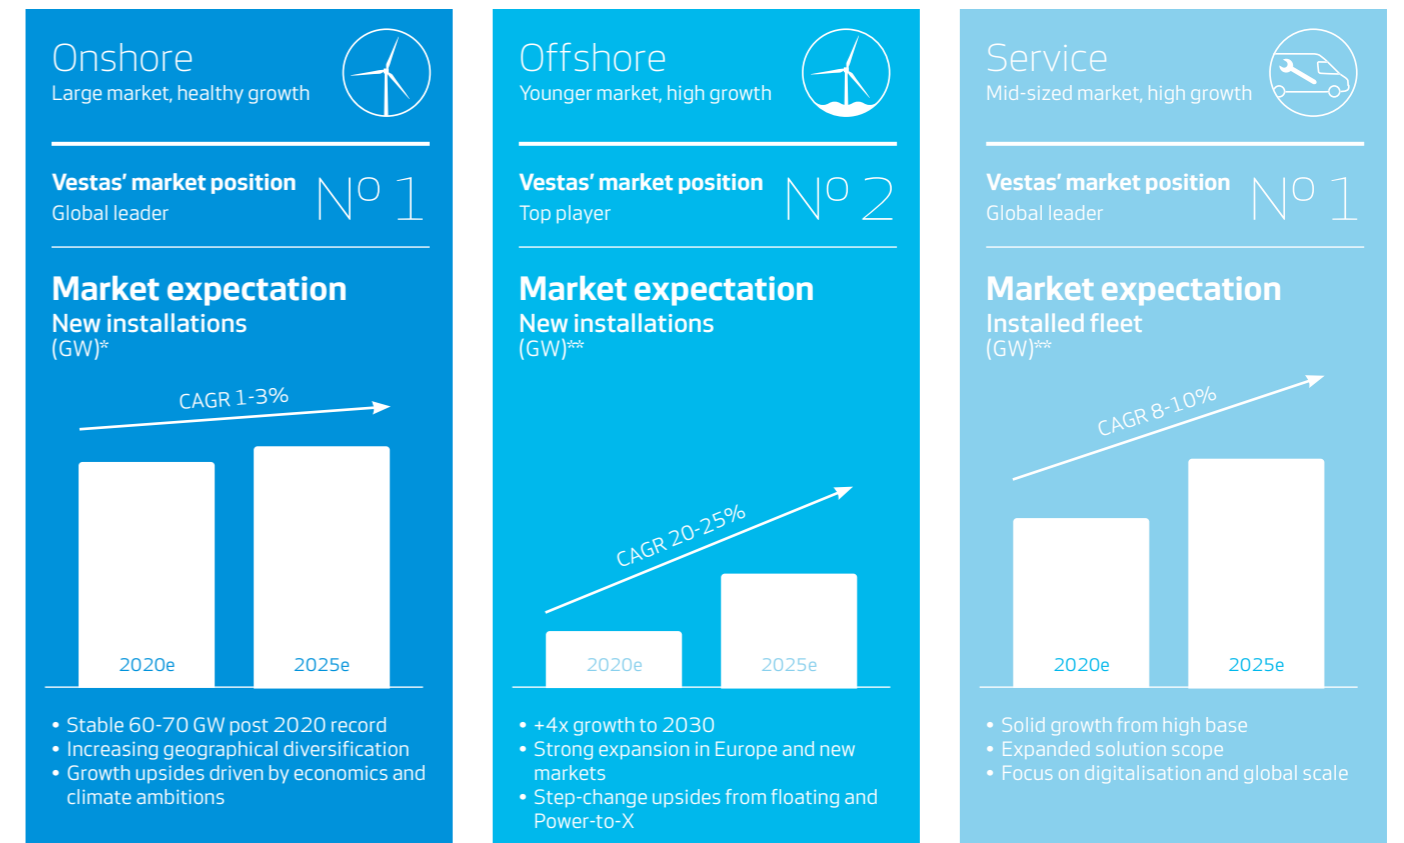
Onshore
Large market, healthy growth

Vestas' market position
Global leader
Nº 1

Market expectation
New installations
(GW)*

CAGR 1-3%

2020e
2025e

• Stable 60-70 GW post 2020 record
• Increasing geographical diversification
• Growth upsides driven by economics and climate ambitions

Offshore
Younger market, high growth

Vestas' market position
Top player
Nº 2

Market expectation
New installations
(GW)**

CAGR 20-25%

2020e
2025e

• +4x growth to 2030
• Strong expansion in Europe and new markets
• Step-change upsides from floating and Power-to-X

Service
Mid-sized market, high growth

Vestas' market position
Global leader
Nº 1

Market expectation
Installed fleet
(GW)**

CAGR 8-10%

2020e
2025e

• Solid growth from high base
• Expanded solution scope
• Focus on digitalisation and global scale